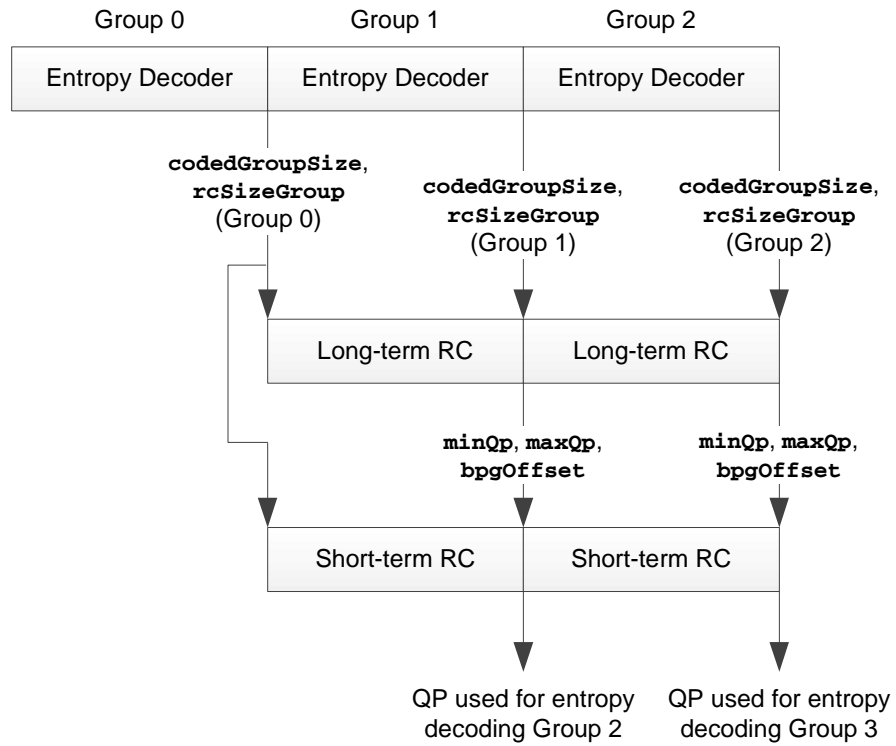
Group 0 Group 1 Group 2

Entropy Decoder Entropy Decoder Entropy Decoder

codedGroupSize, rcSizeGroup (Group 0)

codedGroupSize, rcSizeGroup (Group 1)

codedGroupSize, rcSizeGroup (Group 2)

Long-term RC Long-term RC

minQp, maxQp, bpgOffset

minQp, maxQp, bpgOffset

Short-term RC Short-term RC

QP used for entropy decoding Group 2

QP used for entropy decoding Group 3